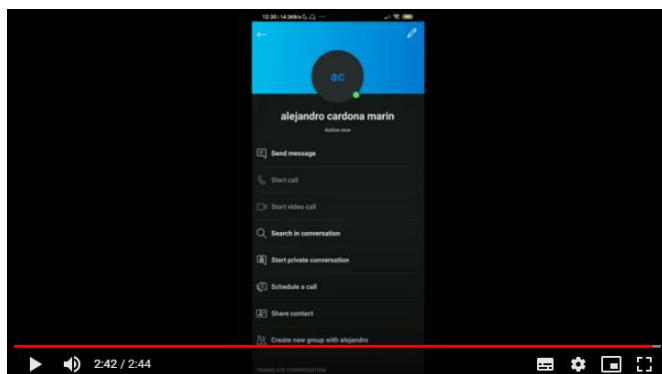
12:30 | 14.0KB/s

ac

alejandro cardona marin

Active now

Send message

Start call

Start video call

Search in conversation

Start private conversation

Schedule a call

Share contact

Create new group with alejandro

TRANSLATE CONVERSATION

2:42 / 2:44